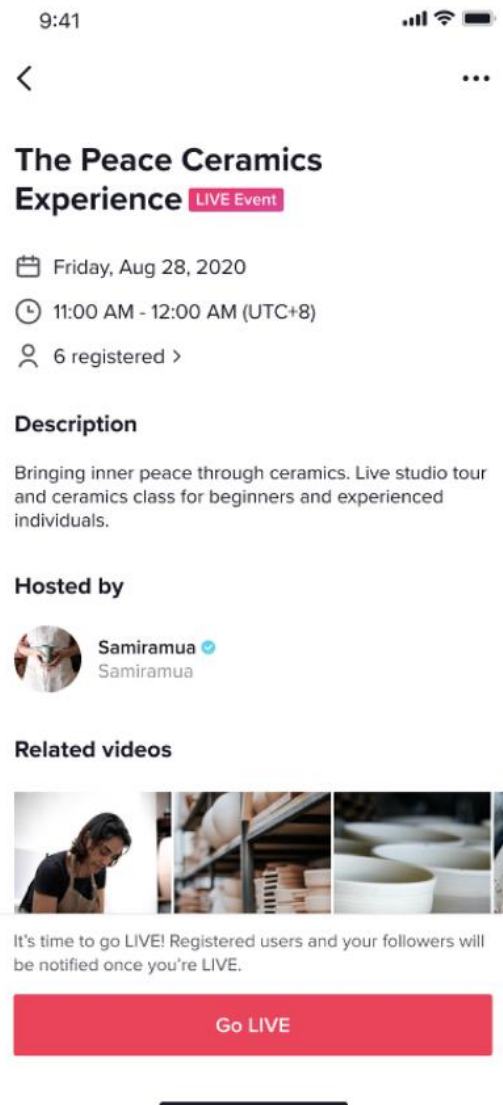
9:41

<

...

The Peace Ceramics Experience LIVE Event

Friday, Aug 28, 2020

11:00 AM - 12:00 AM (UTC+8)

6 registered >

Description

Bringing inner peace through ceramics. Live studio tour and ceramics class for beginners and experienced individuals.

Hosted by

Samiramua
Samiramua

Related videos

It's time to go LIVE! Registered users and your followers will be notified once you're LIVE.

Go LIVE